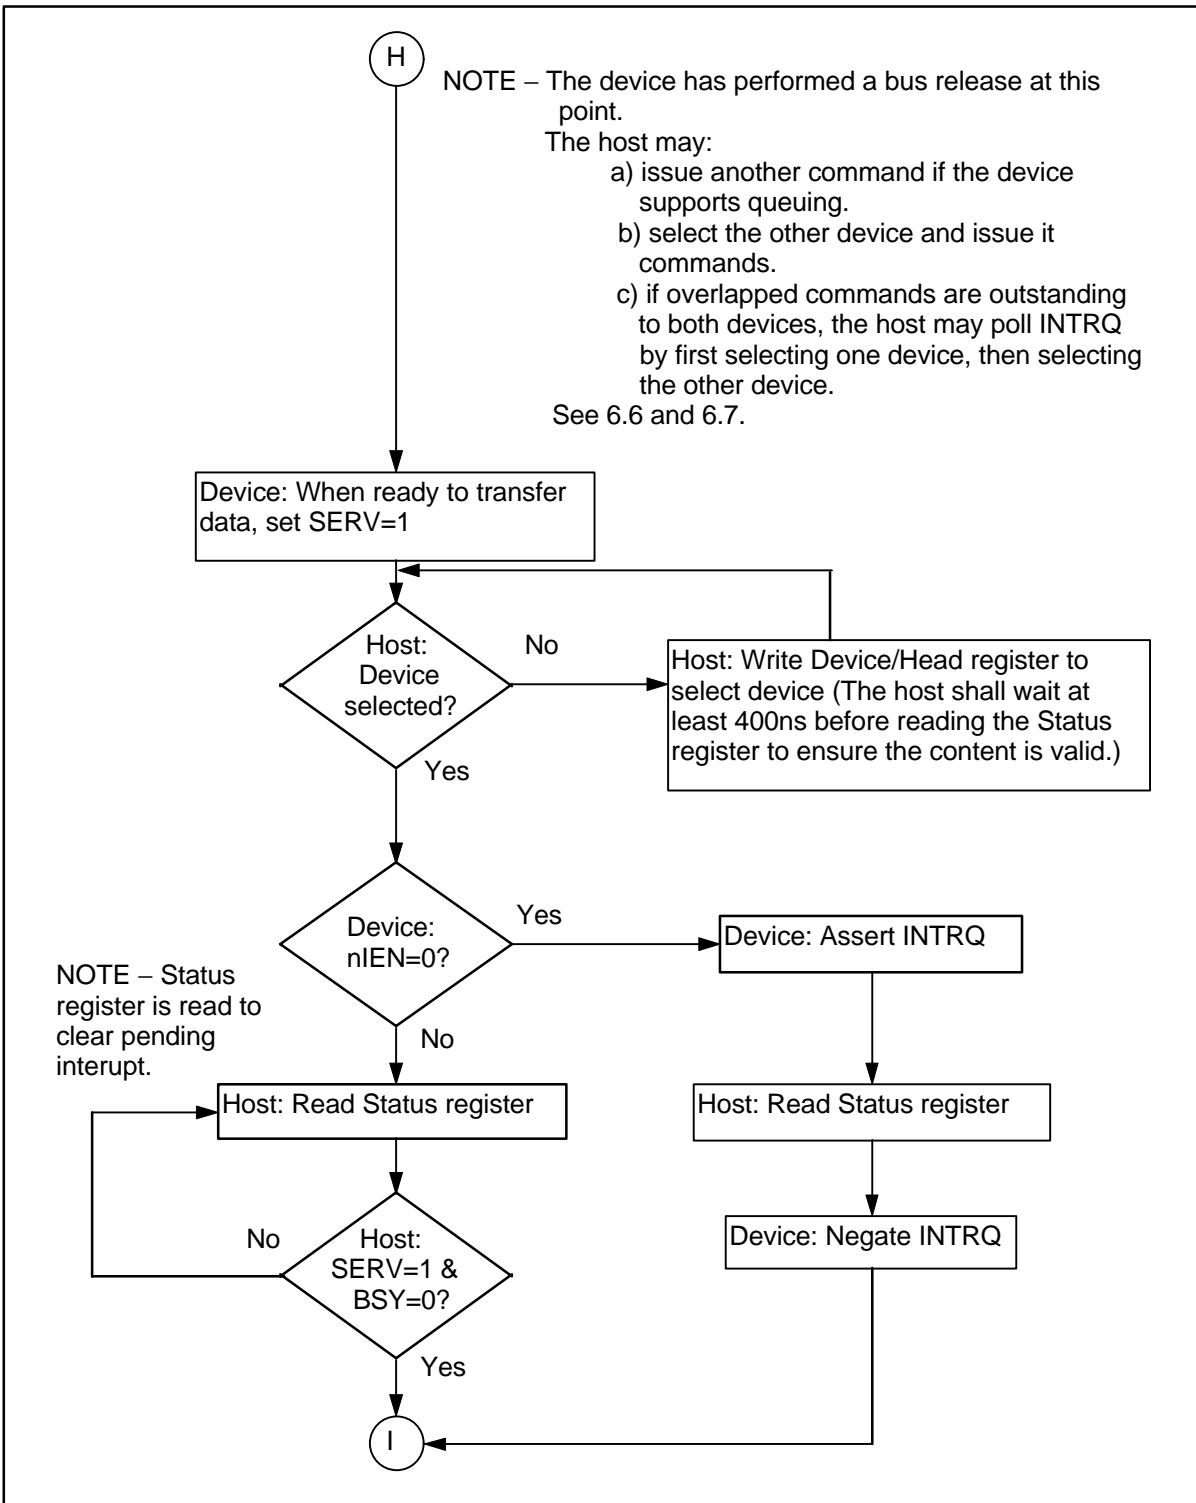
H

NOTE − The device has performed a bus release at this point.
The host may:
a) issue another command if the device supports queuing.
b) select the other device and issue it commands.
c) if overlapped commands are outstanding to both devices, the host may poll INTRQ by first selecting one device, then selecting the other device.
See 6.6 and 6.7.

Device: When ready to transfer data, set SERV=1

Host: Device selected?

No

Host: Write Device/Head register to select device (The host shall wait at least 400ns before reading the Status register to ensure the content is valid.)

Yes

Device: nIEN=0?

Yes

Device: Assert INTRQ

NOTE − Status register is read to clear pending interupt.

No

Host: Read Status register

Host: Read Status register

Device: Negate INTRQ

No

Host: SERV=1 & BSY=0?

Yes

I